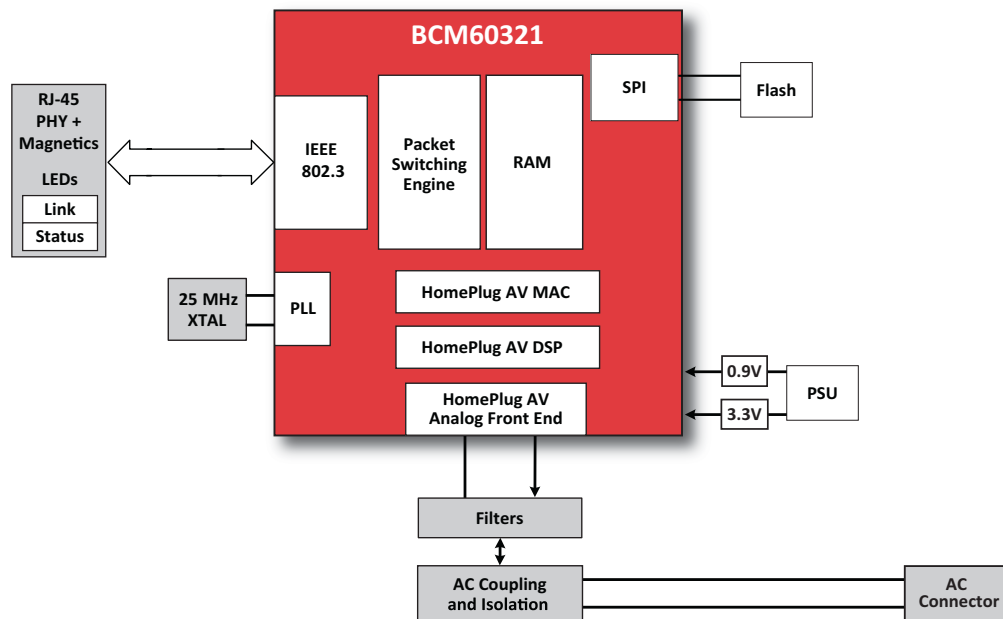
BCM60321

RJ-45
PHY +
Magnetics

LEDs

Link

Status

IEEE
802.3

Packet
Switching
Engine

RAM

SPI

Flash

25 MHz
XTAL

PLL

HomePlug AV MAC

HomePlug AV DSP

HomePlug AV
Analog Front End

0.9V

3.3V

PSU

Filters

AC Coupling
and Isolation

AC
Connector